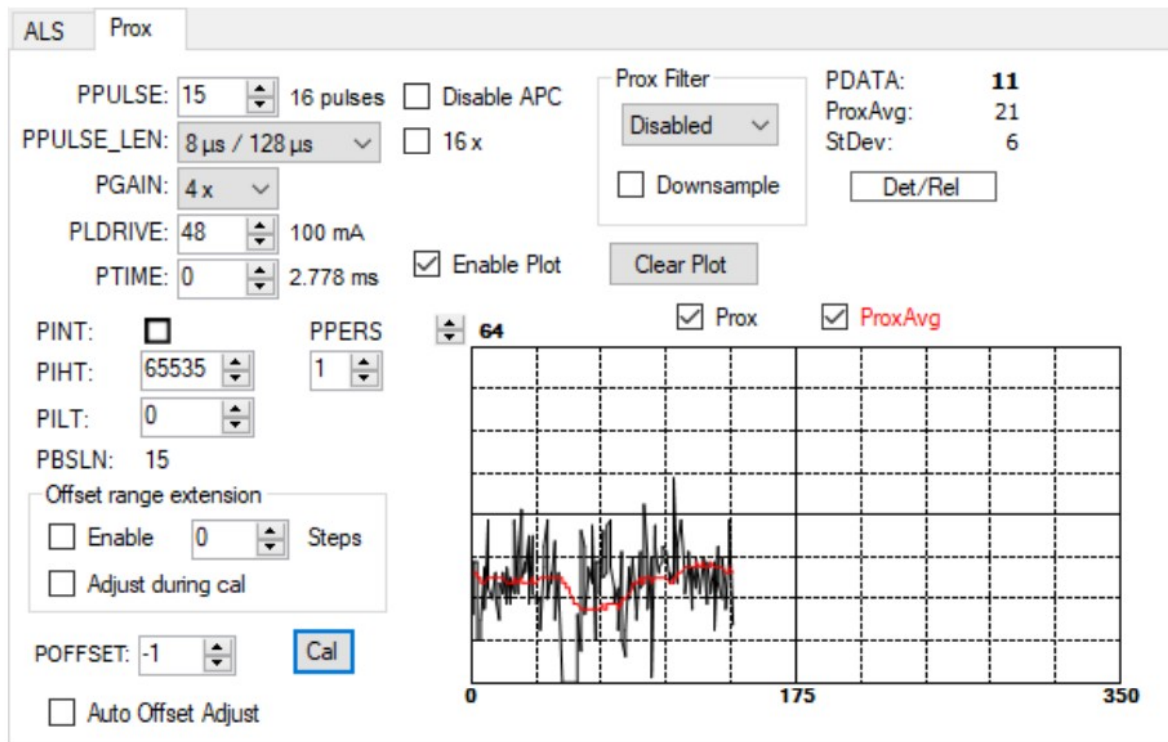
ALS Prox

PPULSE: 15 16 pulses
Disable APC
PPULSE_LEN: 8 µs / 128 µs
16 x
PGAIN: 4 x
PLDRIVE: 48 100 mA
PTIME: 0 2.778 ms

Prox Filter
Disabled
Downsample

PDATA: 11
ProxAvg: 21
StDev: 6
Det/Rel

Enable Plot
Clear Plot

PINT:
PPERS
PIHT: 65535
1
PILT: 0
PBSLN: 15

Offset range extension
Enable 0 Steps
Adjust during cal

POFFSET: -1
Cal
Auto Offset Adjust

Prox ProxAvg
64
0 175 350